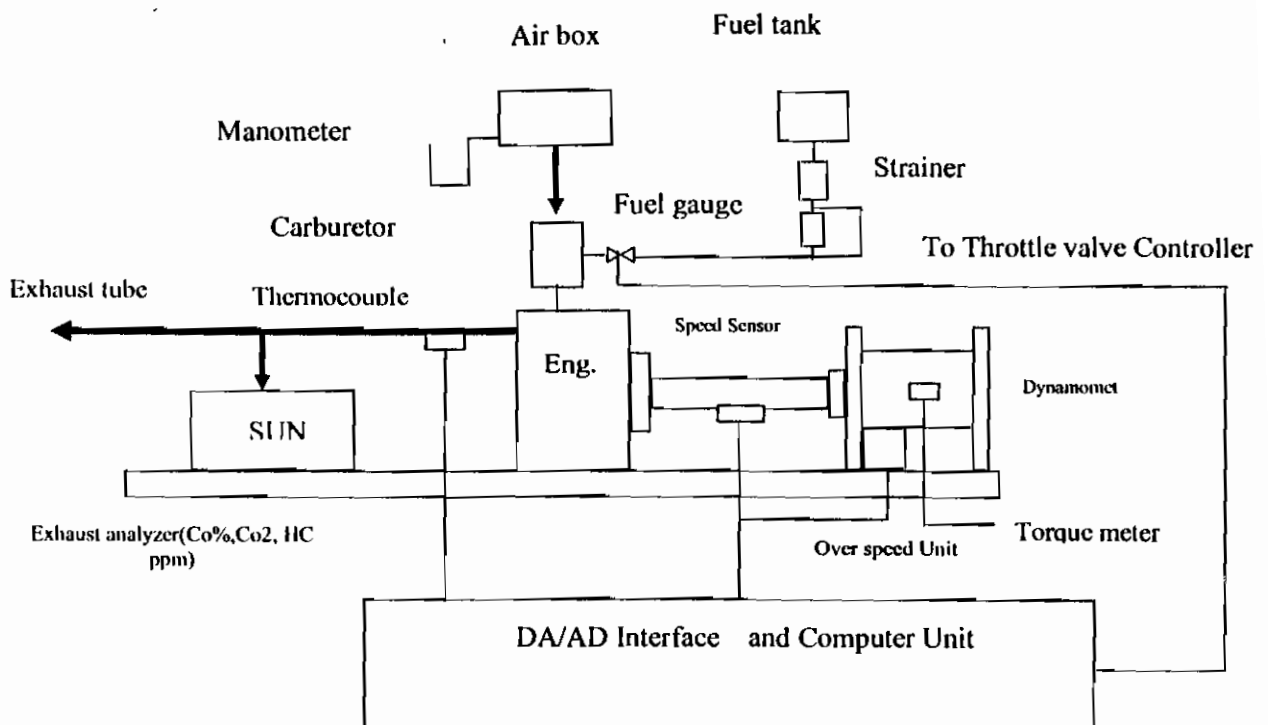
Air box

Fuel tank

Manometer

Strainer

Fuel gauge

Carburetor

To Throttle valve Controller

Exhaust tube

Thermocouple

Speed Sensor

Eng.

Dynamomet

SUN

Exhaust analyzer(Co%,Co2, HC ppm)

Over speed Unit

Torque meter

DA/AD Interface and Computer Unit